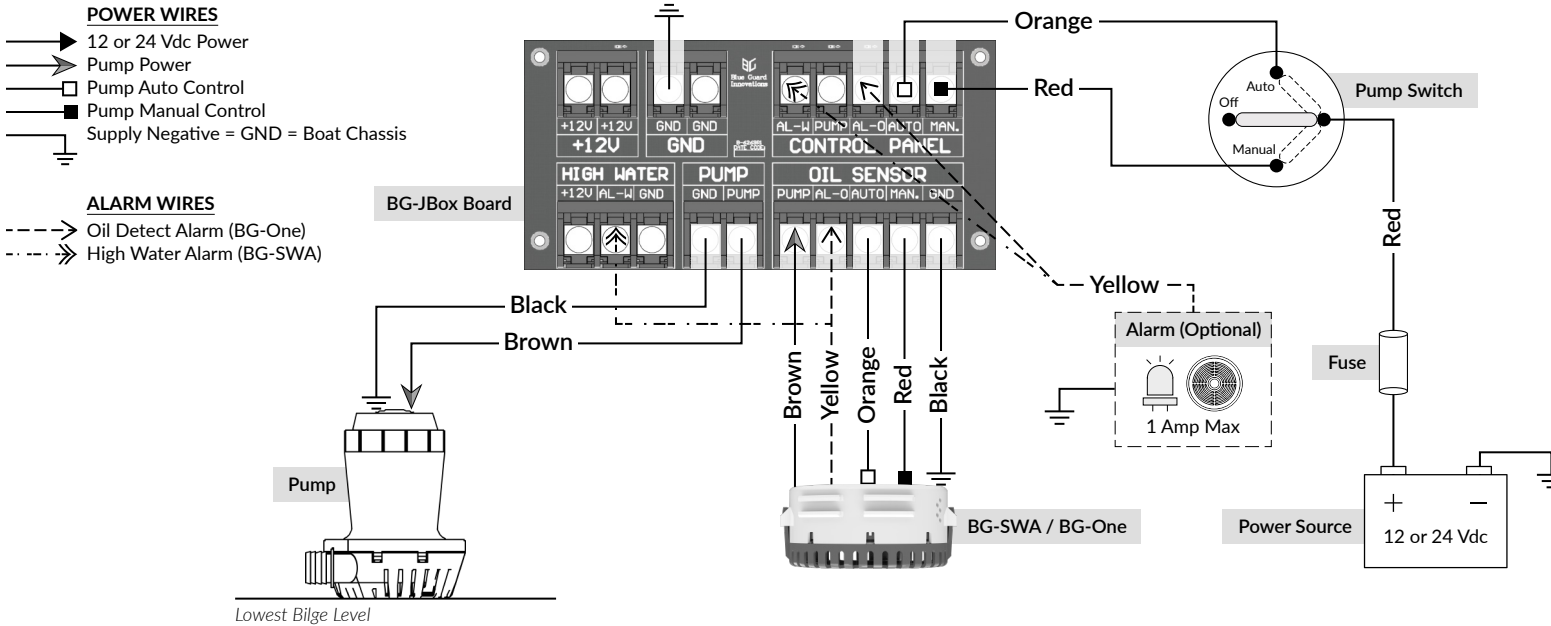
POWER WIRES
12 or 24 Vdc Power
Pump Power
Pump Auto Control
Pump Manual Control
Supply Negative = GND = Boat Chassis

ALARM WIRES
Oil Detect Alarm (BG-One)
High Water Alarm (BG-SWA)

BG-JBox Board

Blue Guard Innovations

+12V +12V
+12V
GND GND
GND
AL-W PUMP AL-O AUTO MAN.
CONTROL PANEL
HIGH WATER
+12V AL-W GND
PUMP
GND PUMP
OIL SENSOR
PUMP AL-O AUTO MAN. GND

Orange
Red
Pump Switch
Auto
Off
Manual
Red
Yellow
Alarm (Optional)
1 Amp Max
Fuse
Black
Brown
Brown
Yellow
Orange
Red
Black
Pump
BG-SWA / BG-One
Power Source
+
−
12 or 24 Vdc
Lowest Bilge Level